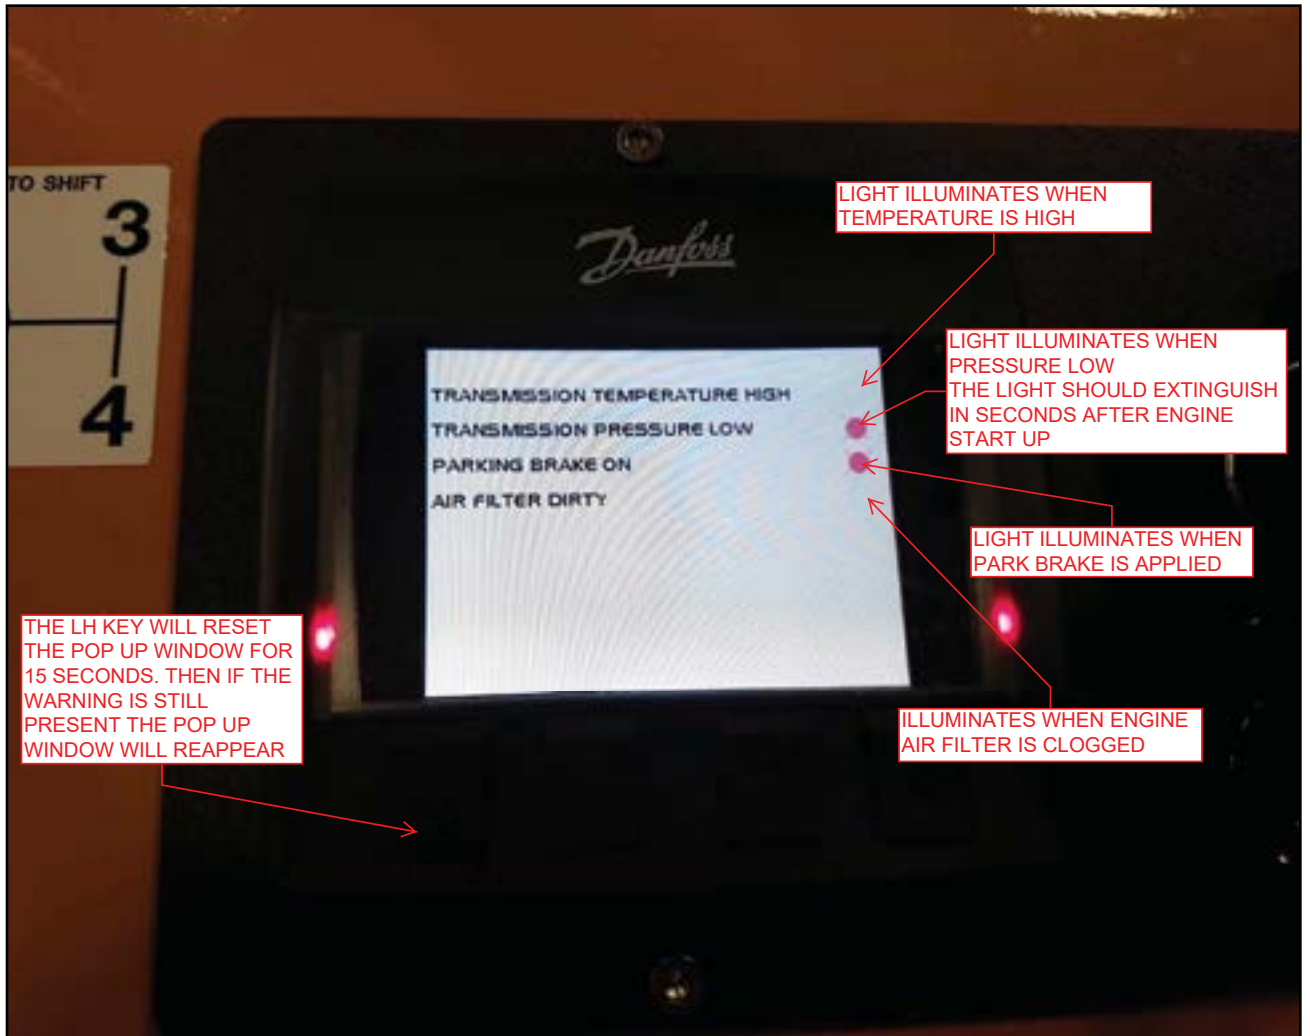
TO SHIFT

3

4

Danfoss

LIGHT ILLUMINATES WHEN TEMPERATURE IS HIGH

TRANSMISSION TEMPERATURE HIGH
TRANSMISSION PRESSURE LOW
PARKING BRAKE ON
AIR FILTER DIRTY

LIGHT ILLUMINATES WHEN PRESSURE LOW
THE LIGHT SHOULD EXTINGUISH IN SECONDS AFTER ENGINE START UP

LIGHT ILLUMINATES WHEN PARK BRAKE IS APPLIED

THE LH KEY WILL RESET THE POP UP WINDOW FOR 15 SECONDS. THEN IF THE WARNING IS STILL PRESENT THE POP UP WINDOW WILL REAPPEAR

ILLUMINATES WHEN ENGINE AIR FILTER IS CLOGGED